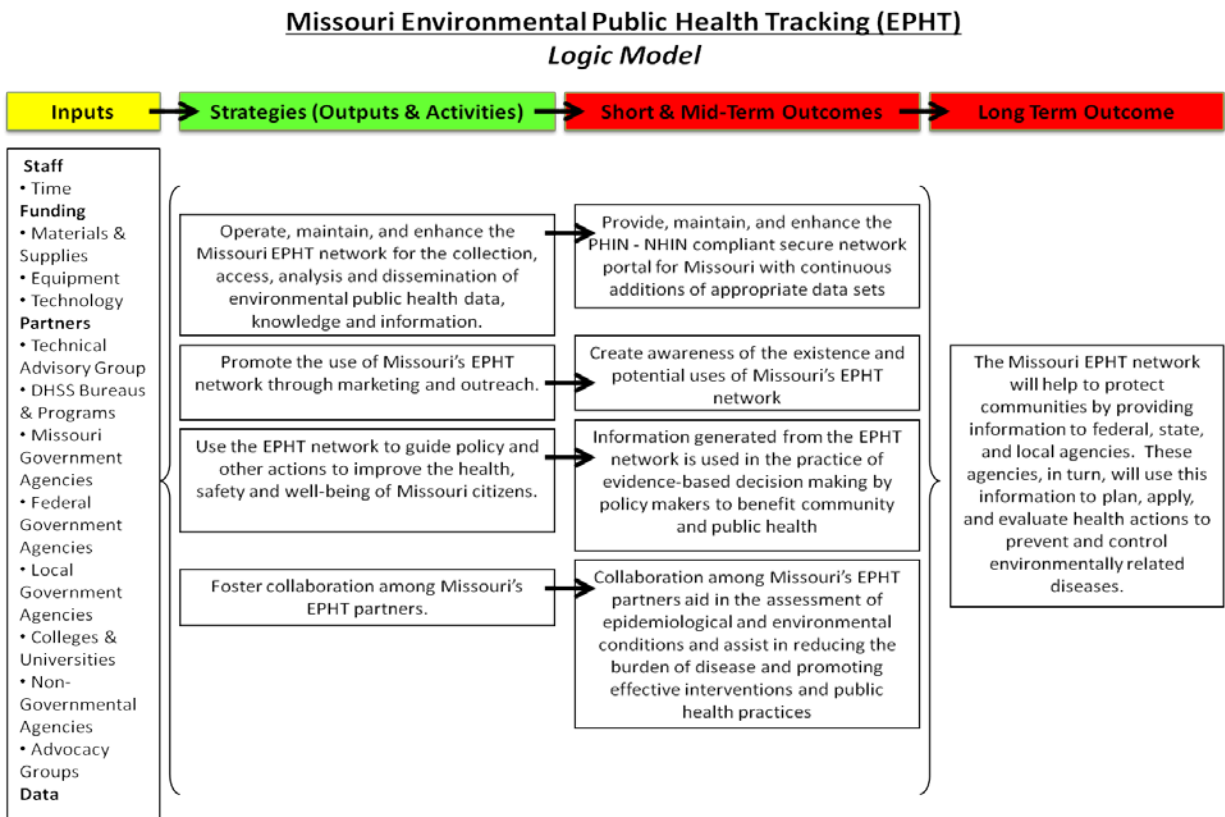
Missouri Environmental Public Health Tracking (EPHT)
Logic Model

Inputs

Strategies (Outputs & Activities)

Short & Mid-Term Outcomes

Long Term Outcome

Staff
• Time
Funding
• Materials & Supplies
• Equipment
• Technology
Partners
• Technical Advisory Group
• DHSS Bureaus & Programs
• Missouri Government Agencies
• Federal Government Agencies
• Local Government Agencies
• Colleges & Universities
• Non-Governmental Agencies
• Advocacy Groups
Data

Operate, maintain, and enhance the Missouri EPHT network for the collection, access, analysis and dissemination of environmental public health data, knowledge and information.

Provide, maintain, and enhance the PHIN - NHIN compliant secure network portal for Missouri with continuous additions of appropriate data sets

Promote the use of Missouri's EPHT network through marketing and outreach.

Create awareness of the existence and potential uses of Missouri's EPHT network

Use the EPHT network to guide policy and other actions to improve the health, safety and well-being of Missouri citizens.

Information generated from the EPHT network is used in the practice of evidence-based decision making by policy makers to benefit community and public health

Foster collaboration among Missouri's EPHT partners.

Collaboration among Missouri's EPHT partners aid in the assessment of epidemiological and environmental conditions and assist in reducing the burden of disease and promoting effective interventions and public health practices

The Missouri EPHT network will help to protect communities by providing information to federal, state, and local agencies. These agencies, in turn, will use this information to plan, apply, and evaluate health actions to prevent and control environmentally related diseases.